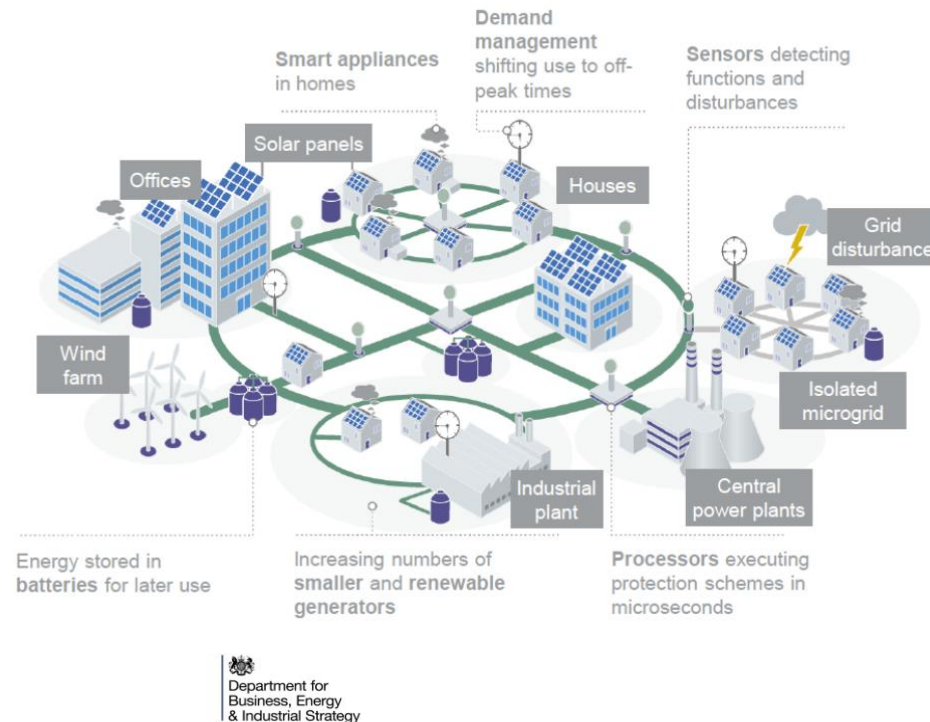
Demand management shifting use to off-peak times

Smart appliances in homes

Sensors detecting functions and disturbances

Solar panels

Offices

Houses

Grid disturbance

Wind farm

Isolated microgrid

Industrial plant

Central power plants

Energy stored in batteries for later use

Increasing numbers of smaller and renewable generators

Processors executing protection schemes in microseconds

Department for Business, Energy & Industrial Strategy